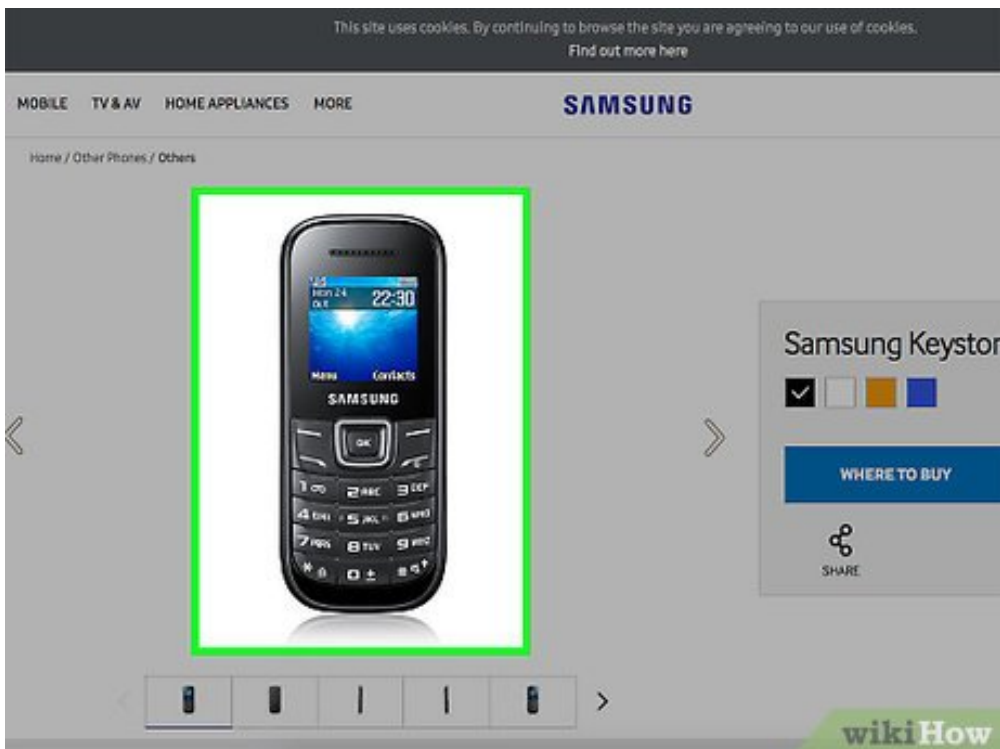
This site uses cookies. By continuing to browse the site you are agreeing to our use of cookies.
Find out more here

MOBILE TV & AV HOME APPLIANCES MORE

SAMSUNG

Home / Other Phones / Others

Mon 24 Oct 22:30

Menu Contacts

SAMSUNG

OK

1 2ABC 3DEF 4GHI 5JKL 6MNO 7PQRS 8TUV 9WXYZ 0

Samsung Keystor

WHERE TO BUY

SHARE

wikiHow